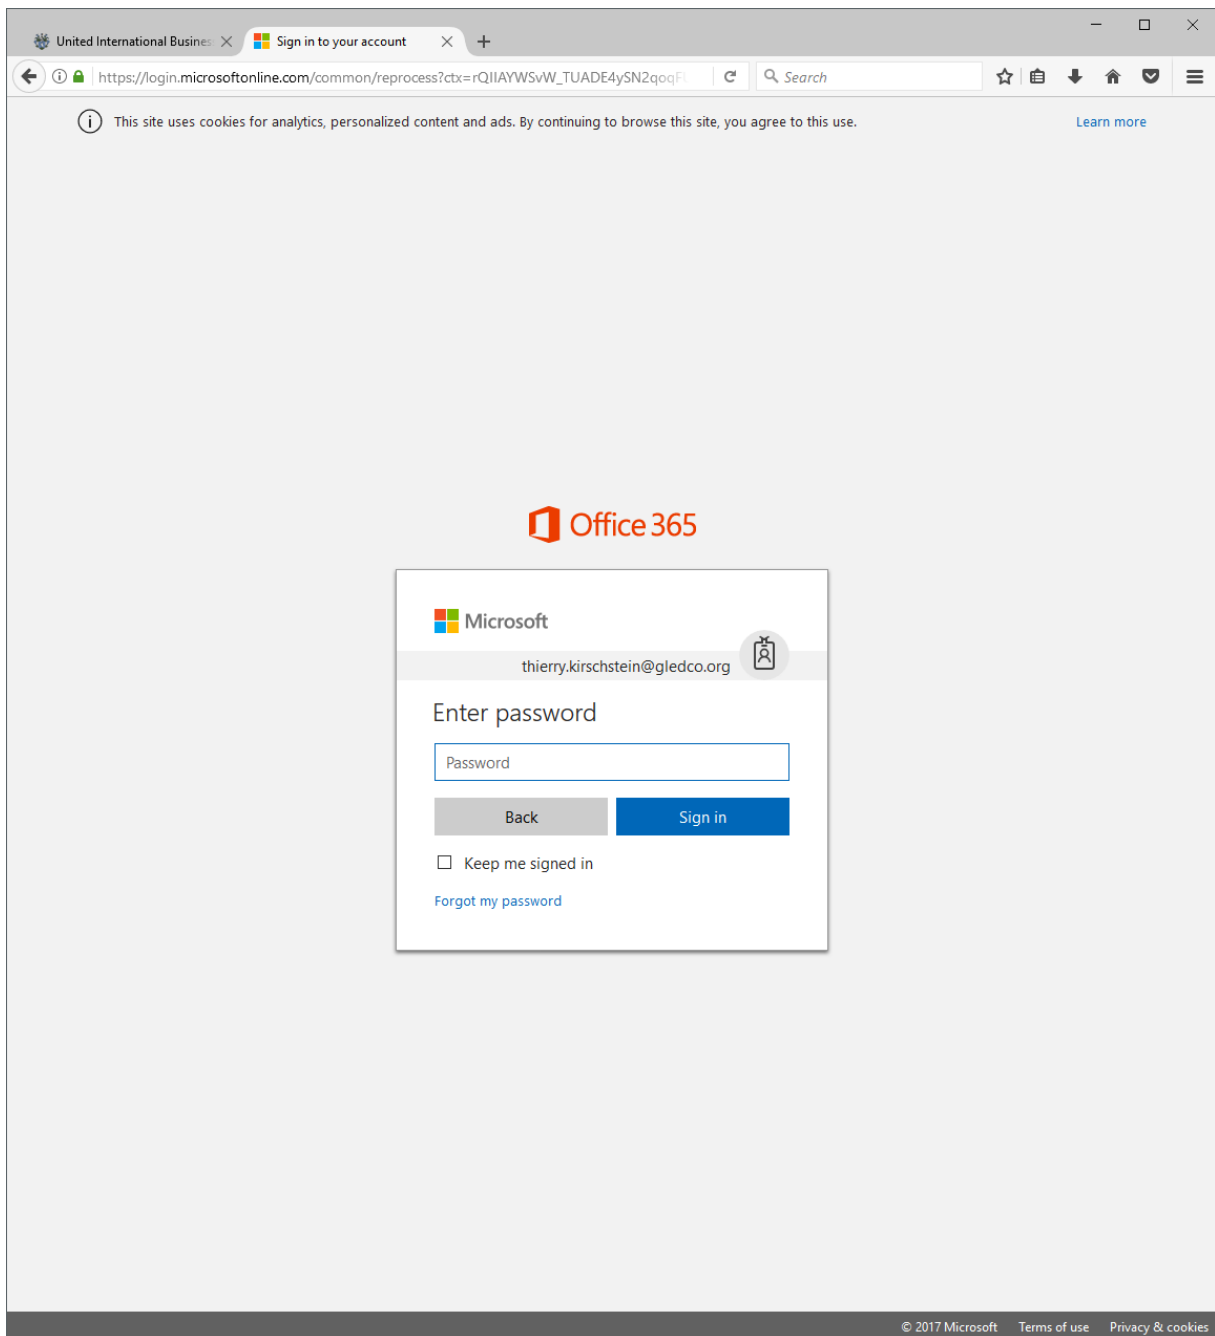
United International Busines
Sign in to your account

https://login.microsoftonline.com/common/reprocess?ctx=rQIIAYWSvW_TUADE4ySN2qoqF

Search

This site uses cookies for analytics, personalized content and ads. By continuing to browse this site, you agree to this use.

Learn more

Office 365

Microsoft

thierry.kirschstein@gledco.org

Enter password

Password

Back

Sign in

Keep me signed in

Forgot my password

© 2017 Microsoft Terms of use Privacy & cookies